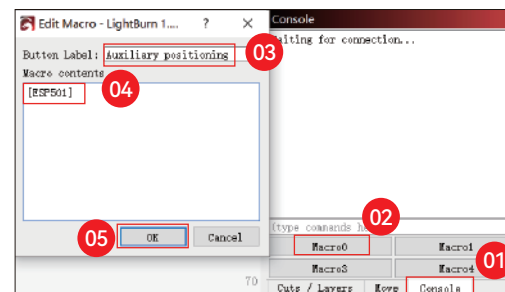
Edit Macro - LightBurn 1...
?
X
Console
Button Label: Auxiliary positioning
03
Macro contents
[ESP501]
04
aiting for connection...
(type commands h
02
05
OK
Cancel
Macro0
Macro1
01
Macro3
Macro4
70
Cuts / Layers
Move
Console